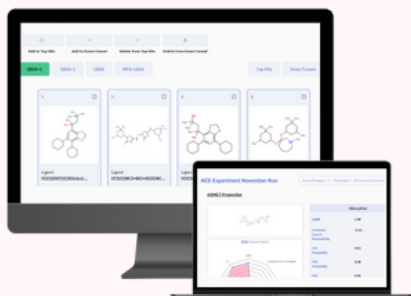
Add to Top Hits
Add to Drawn Funnel
Delete from Top Hits
Delete from Drawn Funnel

DRUG-1
DRUG-2
LIGAND
MPO-LIGAND
Top Hits
Drawn Funnel

Ligand
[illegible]
Ligand
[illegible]
Ligand
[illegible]

NCE Experiment November Run
ADMET Properties
Absorption
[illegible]